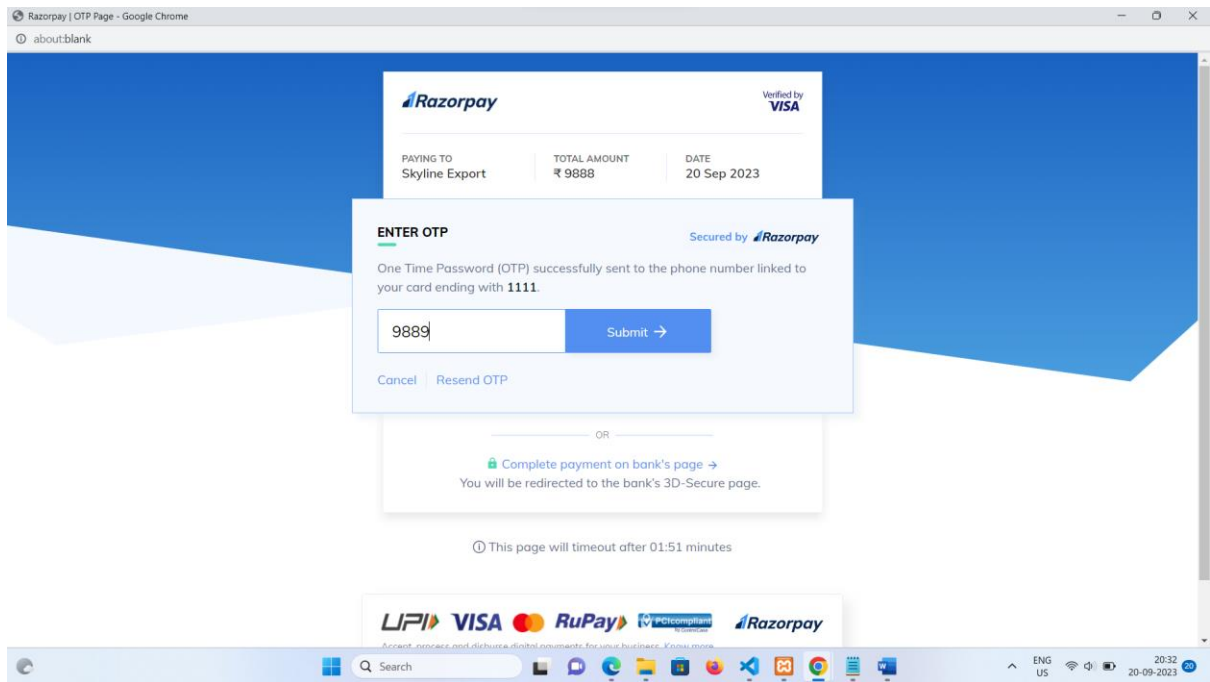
Razorpay | OTP Page - Google Chrome
about:blank

Razorpay
Verified by VISA

PAYING TO
Skyline Export
TOTAL AMOUNT
₹ 9888
DATE
20 Sep 2023

ENTER OTP
Secured by Razorpay

One Time Password (OTP) successfully sent to the phone number linked to your card ending with **1111**.

9889
Submit →

Cancel | Resend OTP

OR

Complete payment on bank's page →
You will be redirected to the bank's 3D-Secure page.

This page will timeout after 01:51 minutes

UPI VISA RuPay PCI compliant Razorpay

Accept, process and disburse digital payments for your business. Know more

Search

ENG
US
20:32
20-09-2023
20